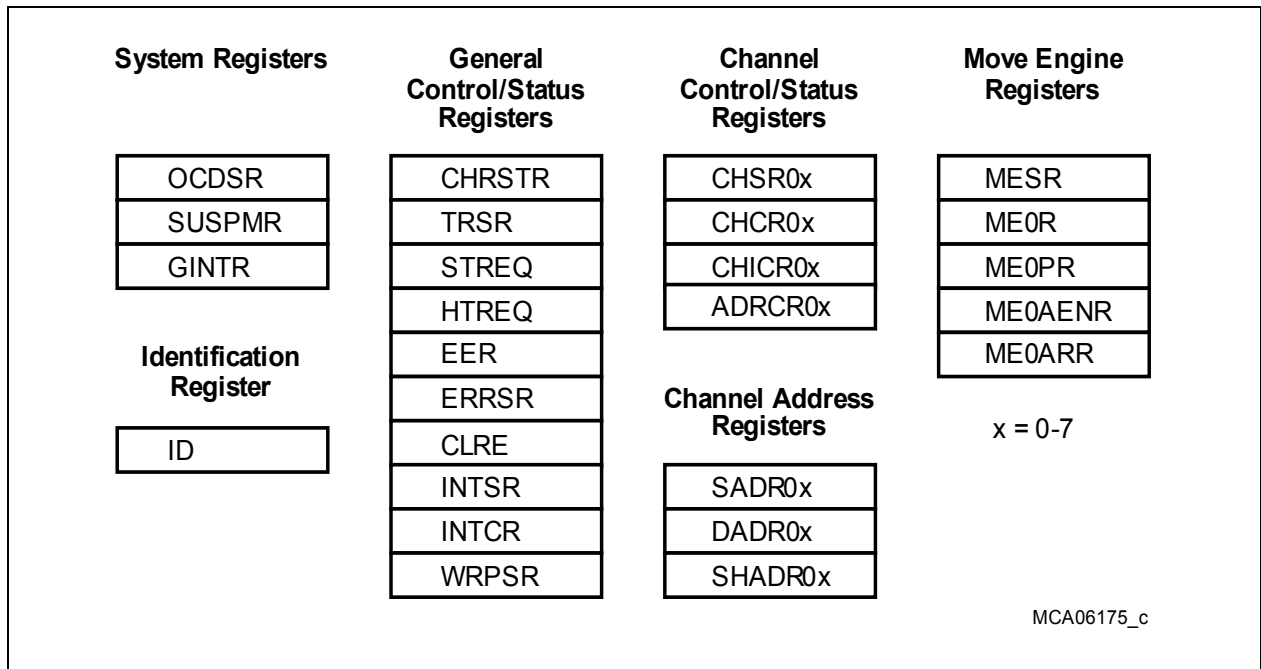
System Registers

OCDSR
SUSPMR
GINTR

Identification Register

ID

General Control/Status Registers

CHRSTR
TRSR
STREQ
HTREQ
EER
ERRSR
CLRE
INTSR
INTCR
WRPSR

Channel Control/Status Registers

CHSR0x
CHCR0x
CHICR0x
ADRCR0x

Channel Address Registers

SADR0x
DADR0x
SHADR0x

Move Engine Registers

MESR
ME0R
ME0PR
ME0AENR
ME0ARR

x = 0-7

MCA06175_c